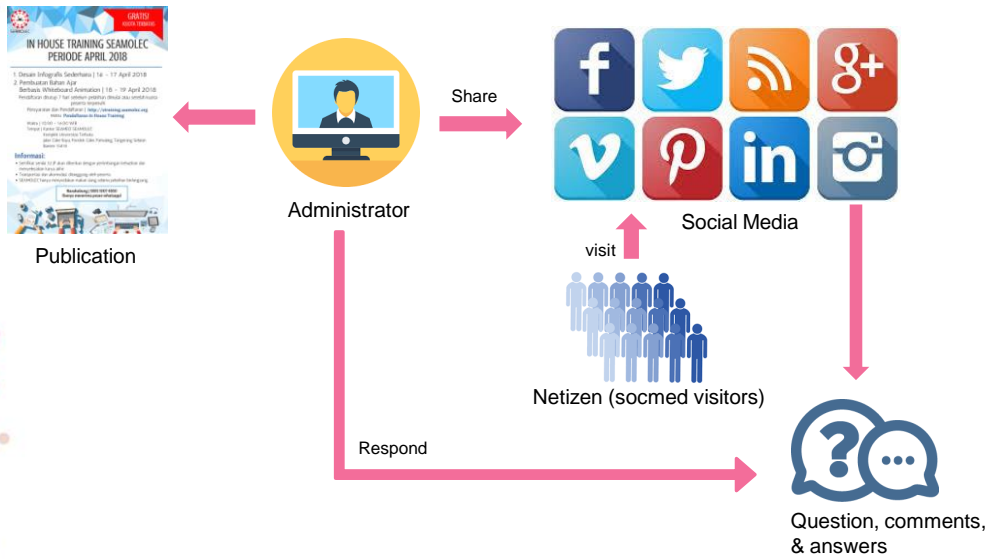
GRATIS! KUOTA TERBATAS

IN HOUSE TRAINING SEAMOLEC PERIODE APRIL 2018

1. Desain Infografis Sederhana | 16 - 17 April 2018
2. Pembuatan Bahan Ajar Berbasis Whiteboard Animation | 18 - 19 April 2018

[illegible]

Informasi:

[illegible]

Publication

Administrator

Share

Social Media

visit

Netizen (socmed visitors)

Respond

Question, comments, & answers